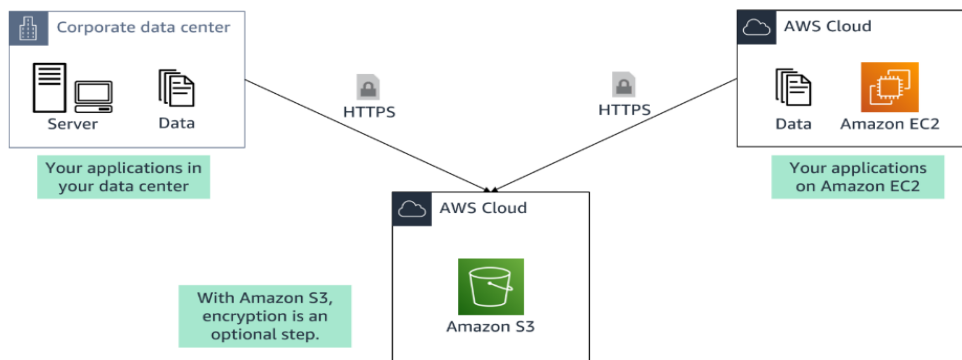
Corporate data center

Server

Data

Your applications in your data center

HTTPS

HTTPS

AWS Cloud

Data

Amazon EC2

Your applications on Amazon EC2

AWS Cloud

Amazon S3

With Amazon S3, encryption is an optional step.